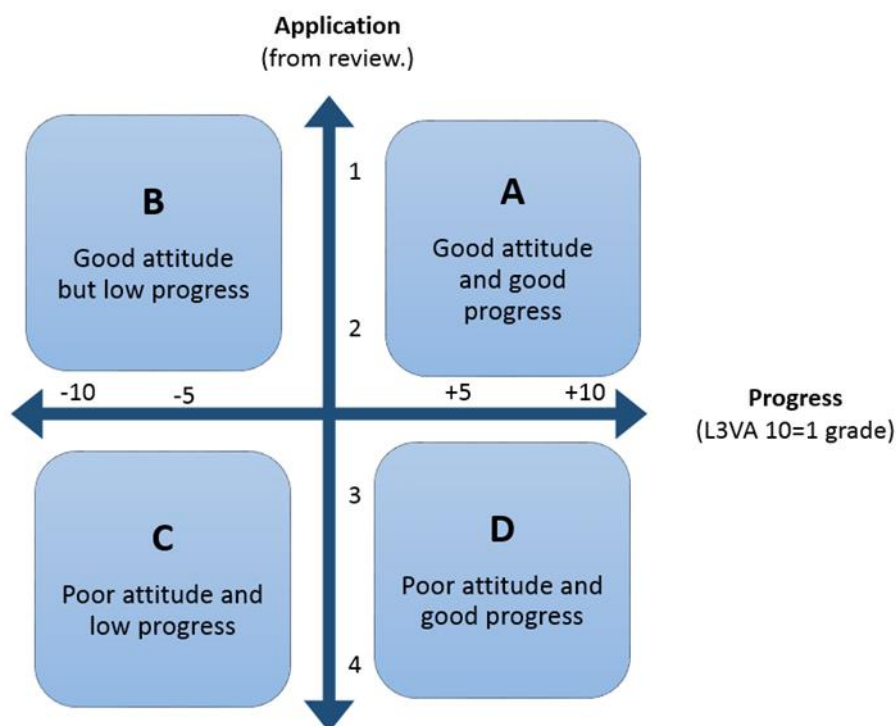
Application
(from review.)

B
Good attitude but low progress

1

A
Good attitude and good progress

2

-10 -5 +5 +10

Progress
(L3VA 10=1 grade)

C
Poor attitude and low progress

3

D
Poor attitude and good progress

4